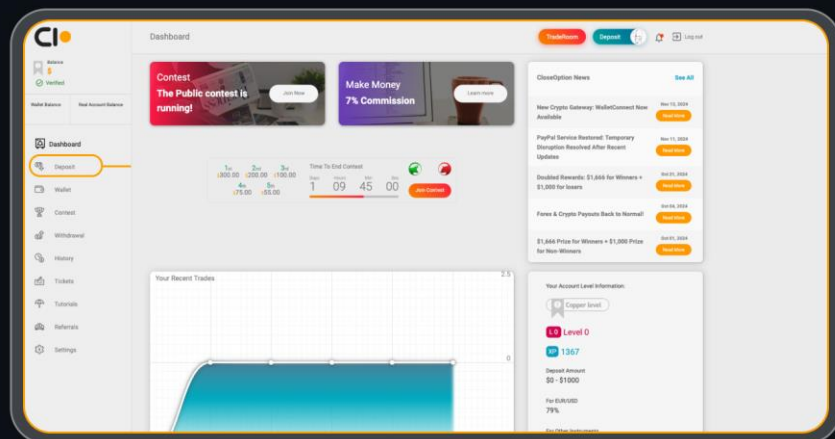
CI

Balance
$
Verified

Wallet Balance
Real Account Balance

Dashboard
Deposit
Wallet
Contest
Withdrawal
History
Tickets
Tutorials
Referrals
Settings

Dashboard

TradeRoom
Deposit
Log out

Contest
The Public contest is running!
Join Now

Make Money
7% Commission
Learn more

1st $300.00
2nd $200.00
3rd $100.00
4th $75.00
5th $50.00

Time To End Contest
Days 1
Hours 09
Min 45
Sec 00

Join Contest

Your Recent Trades
2.5
0

CloseOption News
See All

New Crypto Gateway: WalletConnect Now Available
Nov 13, 2024
Read more

PayPal Service Restored: Temporary Disruption Resolved After Recent Updates
Nov 11, 2024
Read more

Doubled Rewards: $1,666 for Winners + $1,000 for losers
Oct 21, 2024
Read more

Forex & Crypto Payouts Back to Normal!
Oct 09, 2024
Read more

$1,666 Prize for Winners + $1,000 Prize for Non-Winners
Oct 01, 2024
Read more

Your Account Level Information:
Copper level
L 0 Level 0
XP 1367
Deposit Amount
$0 - $1000
For EUR/USD
79%
For Other Instruments